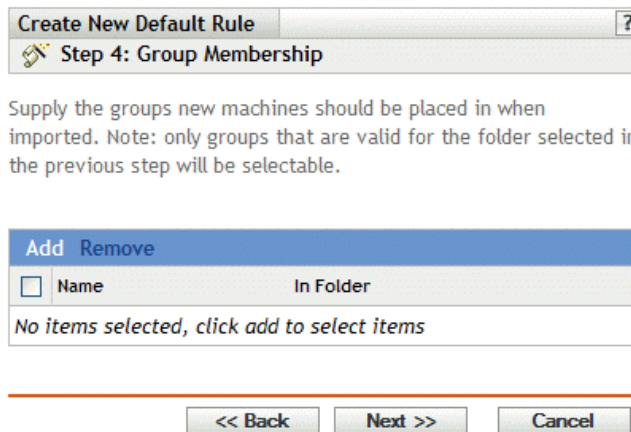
Create New Default Rule

?

Step 4: Group Membership

Supply the groups new machines should be placed in when imported. Note: only groups that are valid for the folder selected i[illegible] the previous step will be selectable.

Add Remove

| | Name | In Folder |
|---|---|---|
| No items selected, click add to select items | | |

<< Back Next >> Cancel